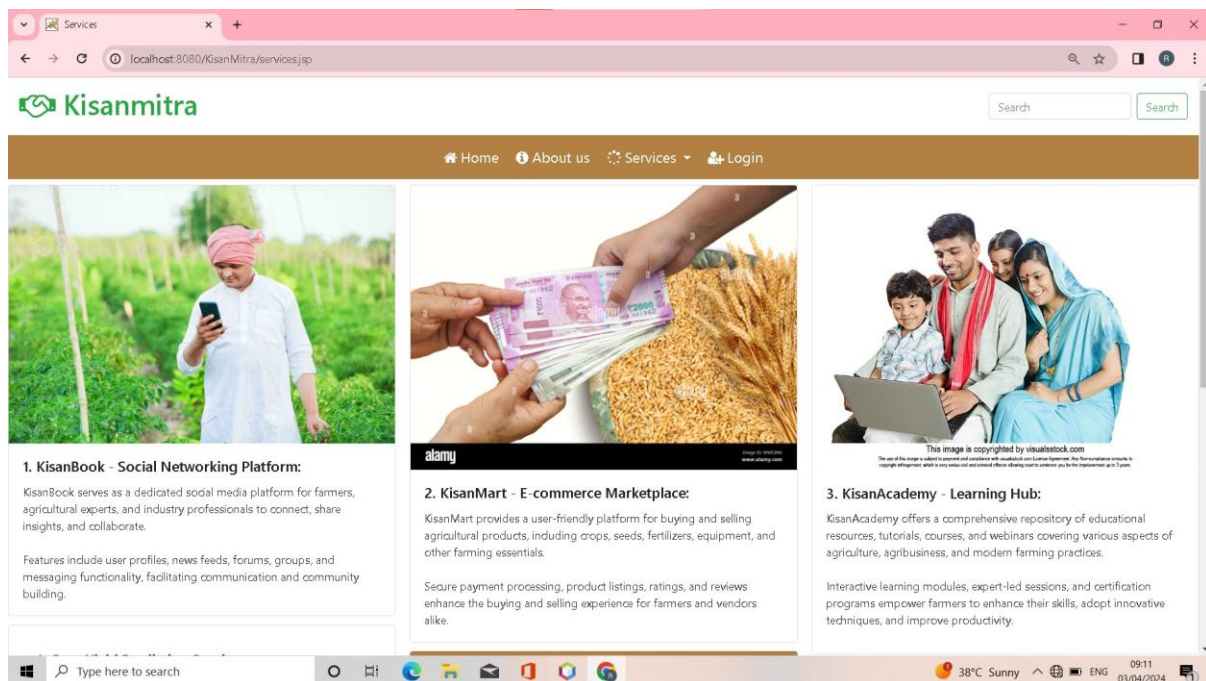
Services

localhost:8080/KisanMitra/services.jsp

Kisanmitra

Search

Search

Home About us Services Login

1. KisanBook - Social Networking Platform:

KisanBook serves as a dedicated social media platform for farmers, agricultural experts, and industry professionals to connect, share insights, and collaborate.

Features include user profiles, news feeds, forums, groups, and messaging functionality, facilitating communication and community building.

alamy

2. KisanMart - E-commerce Marketplace:

KisanMart provides a user-friendly platform for buying and selling agricultural products, including crops, seeds, fertilizers, equipment, and other farming essentials.

Secure payment processing, product listings, ratings, and reviews enhance the buying and selling experience for farmers and vendors alike.

This image is copyrighted by visualsstock.com

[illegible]

3. KisanAcademy - Learning Hub:

KisanAcademy offers a comprehensive repository of educational resources, tutorials, courses, and webinars covering various aspects of agriculture, agribusiness, and modern farming practices.

Interactive learning modules, expert-led sessions, and certification programs empower farmers to enhance their skills, adopt innovative techniques, and improve productivity.

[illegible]

Type here to search

38°C Sunny ENG 09:11 03/04/2024